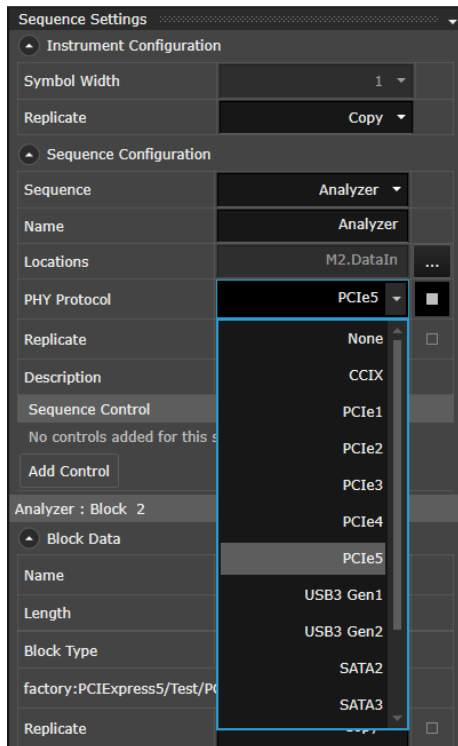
Sequence Settings

Instrument Configuration

| Symbol Width | 1 |
|---|---|
| Replicate | Copy |

Sequence Configuration

| Sequence | Analyzer |
|---|---|
| Name | Analyzer |
| Locations | M2.DataIn |
| PHY Protocol | PCIe5 |
| Replicate | |
| Description | |

...

Sequence Control

No controls added for this s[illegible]

Add Control

Analyzer : Block 2

Block Data

Name

Length

Block Type

factory:PCIExpress5/Test/P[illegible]

Replicate

None
CCIX
PCIe1
PCIe2
PCIe3
PCIe4
PCIe5
USB3 Gen1
USB3 Gen2
SATA2
SATA3